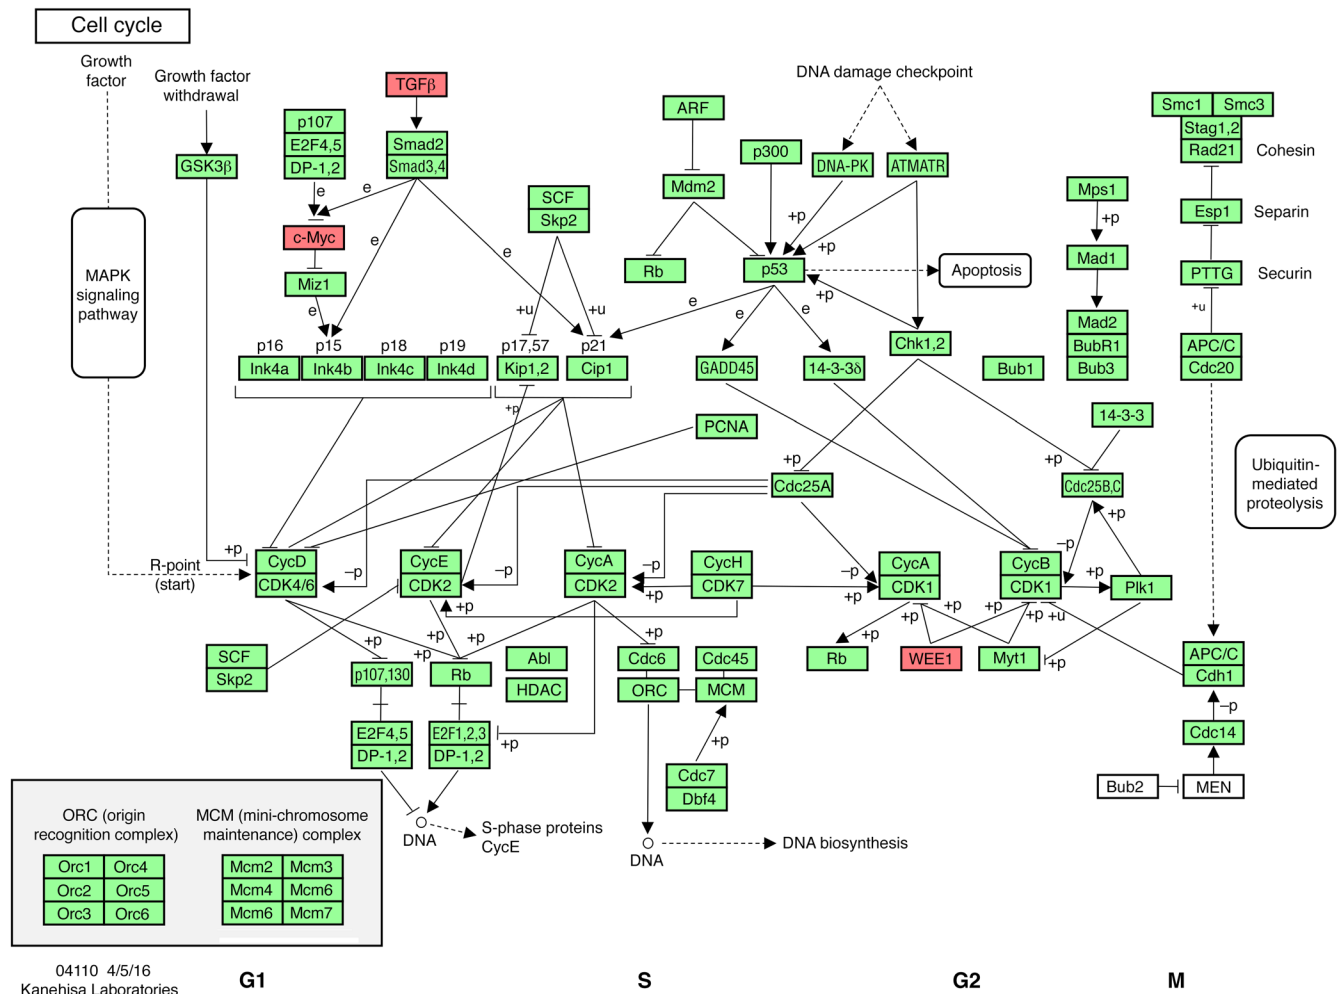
Cell cycle

Growth factor

Growth factor withdrawal

GSK3β

MAPK signaling pathway

TGFβ

p107
E2F4,5
DP-1,2

Smad2
Smad3,4

c-Myc

Miz1

e

e

e

e

e

SCF
Skp2

+u

+u

p16 p15 p18 p19 p17,57 p21

Ink4a Ink4b Ink4c Ink4d Kip1,2 Cip1

+p

ARF

Mdm2

Rb

p300

DNA damage checkpoint

DNA-PK

ATMATR

+p

+p

p53

+p

Apoptosis

e

e

e

GADD45

14-3-3δ

Chk1,2

Bub1

Mps1

+p

Mad1

Mad2
BubR1
Bub3

Smc1 Smc3
Stag1,2
Rad21

Cohesin

Esp1

Separin

PTTG

Securin

+u

APC/C
Cdc20

14-3-3

+p

Cdc25B,C

+p

Ubiquitin-mediated proteolysis

PCNA

+p

Cdc25A

+p

R-point (start)

CycD
CDK4/6

−p

CycE
CDK2

−p

CycA
CDK2

−p

CycH
CDK7

+p

−p

CycA
CDK1

+p

−p

CycB
CDK1

+p

Plk1

+p

+p

+p

+p

+p

+p

+p +u

SCF
Skp2

p107,130

Rb

Abl

HDAC

Cdc6

ORC

Cdc45

MCM

+p

Cdc7
Dbf4

Rb

WEE1

Myt1

+p

APC/C
Cdh1

−p

Cdc14

Bub2

MEN

E2F4,5
DP-1,2

E2F1,2,3
DP-1,2

+p

DNA

S-phase proteins CycE

DNA

DNA biosynthesis

ORC (origin recognition complex)

| Orc1 | Orc4 |
|---|---|
| Orc2 | Orc5 |
| Orc3 | Orc6 |

MCM (mini-chromosome maintenance) complex

| Mcm2 | Mcm3 |
|---|---|
| Mcm4 | Mcm6 |
| Mcm6 | Mcm7 |

04110 4/5/16
Kanehisa Laboratories

G1

S

G2

M